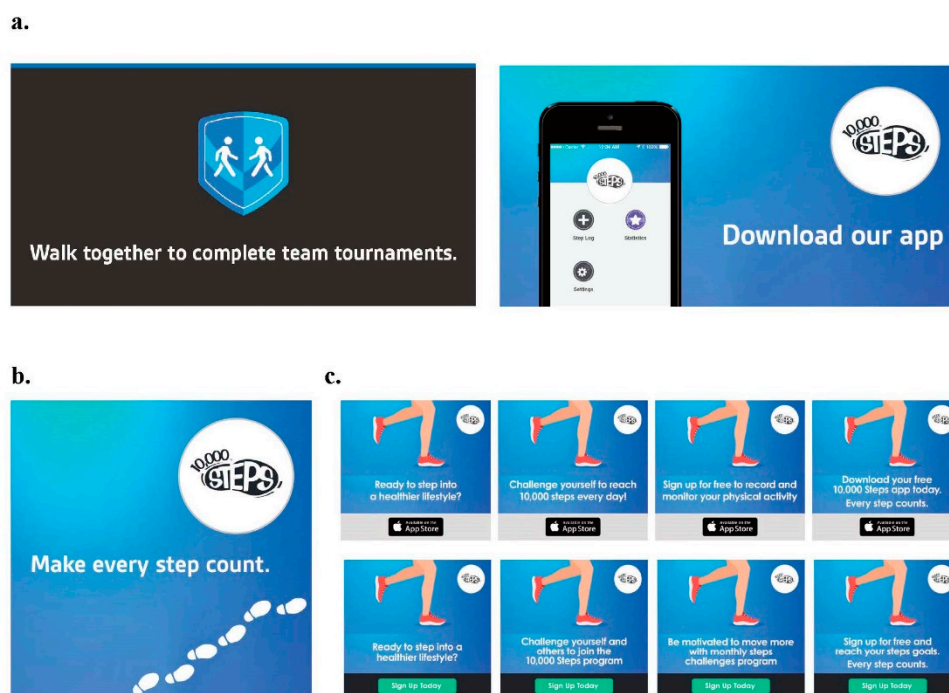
a.

Walk together to complete team tournaments.

10,000 STEPS

Step Log

Statistics

Settings

10,000 STEPS

Download our app

b.

10,000 STEPS

Make every step count.

c.

Ready to step into a healthier lifestyle?

App Store

Challenge yourself to reach 10,000 steps every day!

App Store

Sign up for free to record and monitor your physical activity

App Store

Download your free 10,000 Steps app today. Every step counts.

App Store

Ready to step into a healthier lifestyle?

Sign Up Today

Challenge yourself and others to join the 10,000 Steps program

Sign Up Today

Be motivated to move more with monthly steps challenges program

Sign Up Today

Sign up for free and reach your steps goals. Every step counts.

Sign Up Today